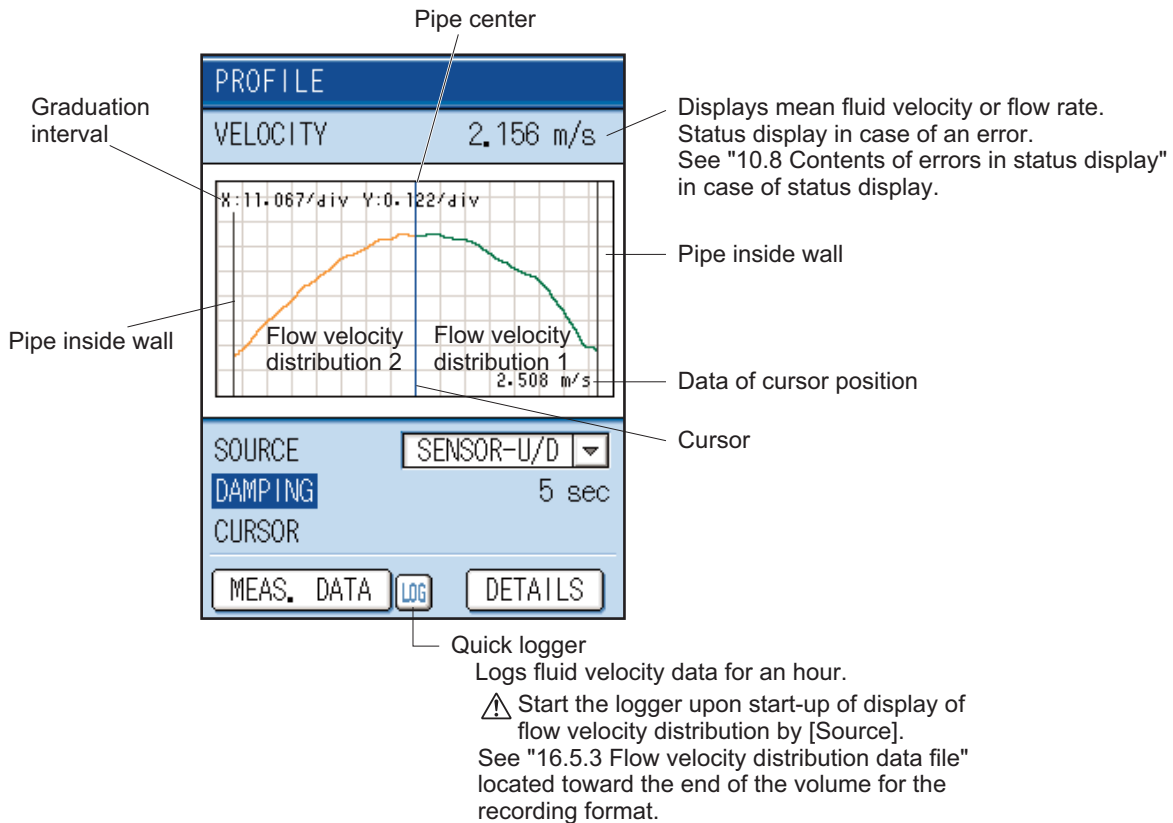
Pipe center

PROFILE

Graduation interval

VELOCITY 2.156 m/s

Displays mean fluid velocity or flow rate. Status display in case of an error. See "10.8 Contents of errors in status display" in case of status display.

X:11.067/div Y:0.122/div

Pipe inside wall

Pipe inside wall

Flow velocity distribution 2

Flow velocity distribution 1

2.508 m/s

Data of cursor position

Cursor

SOURCE SENSOR-U/D

DAMPING 5 sec

CURSOR

MEAS. DATA

LOG

DETAILS

Quick logger

Logs fluid velocity data for an hour.

Start the logger upon start-up of display of flow velocity distribution by [Source].

See "16.5.3 Flow velocity distribution data file" located toward the end of the volume for the recording format.